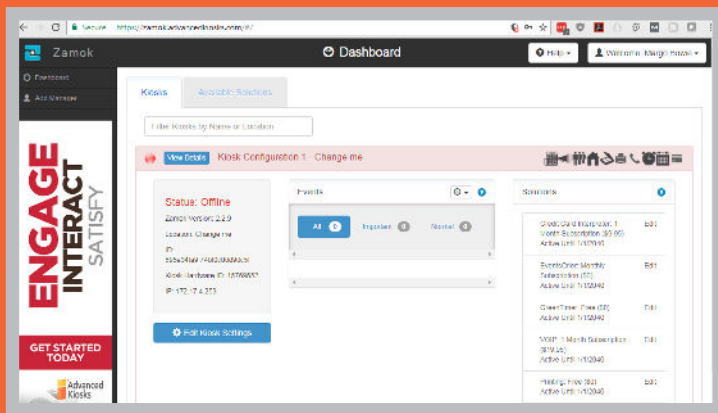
Secure https://zamok.advancedkiosks.com/#/

Zamok

Dashboard

Help

Welcome, Margo Powell

Dashboard

Add Manager

ENGAGE
INTERACT
SATISFY

GET STARTED TODAY

Advanced Kiosks

Kiosks

Available Solutions

Filter Kiosks by Name or Location

View Details

Kiosk Configuration 1 - Change me

Status: Offline

Zamok Version: 2.2.9

Location: Change me

ID: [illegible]

Kiosk Hardware ID: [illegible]

IP: 172.17.4.373

Edit Kiosk Settings

Events

All 0

Important 0

Normal 0

Solutions

Credit Card Interpreter: 1 Month Subscription ($9.95)
Active Until 1/1/2040

Edit

EventsOnline Monthly Subscription ($0)
Active Until 1/1/2040

Edit

ChromeTimer: Free ($0)
Active Until 1/1/2040

Edit

VOIP: 1 Month Subscription ($19.95)
Active Until 1/1/2040

Edit

Printing: Free ($0)
Active Until 1/1/2040

Edit